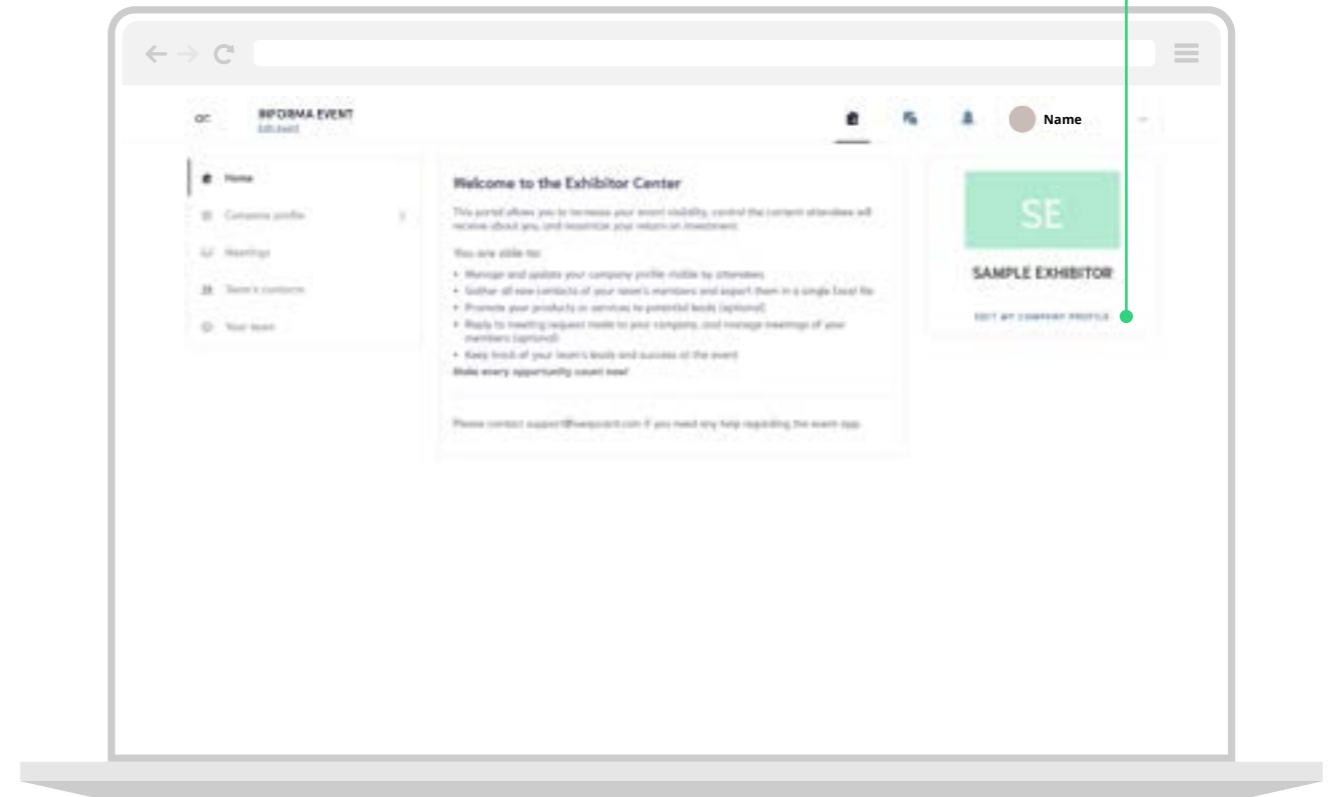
INFORMA EVENT
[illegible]

Name

Home
Company profile
Meetings
Team's contacts
Your team

Welcome to the Exhibitor Center

This portal allows you to increase your event visibility, control the content attendees will receive about you, and maximize your return on investment.

You are able to:

- Manage and update your company profile visible by attendees
- Gather all new contacts of your team's members and export them in a single Excel file
- Promote your products or services to potential leads (optional)
- Reply to meeting request made to your company, and manage meetings of your members (optional)
- Keep track of your team's leads and success of the event

Make every opportunity count now!

Please contact support@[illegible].com if you need any help regarding the event app.

SE

SAMPLE EXHIBITOR

EDIT MY COMPANY PROFILE